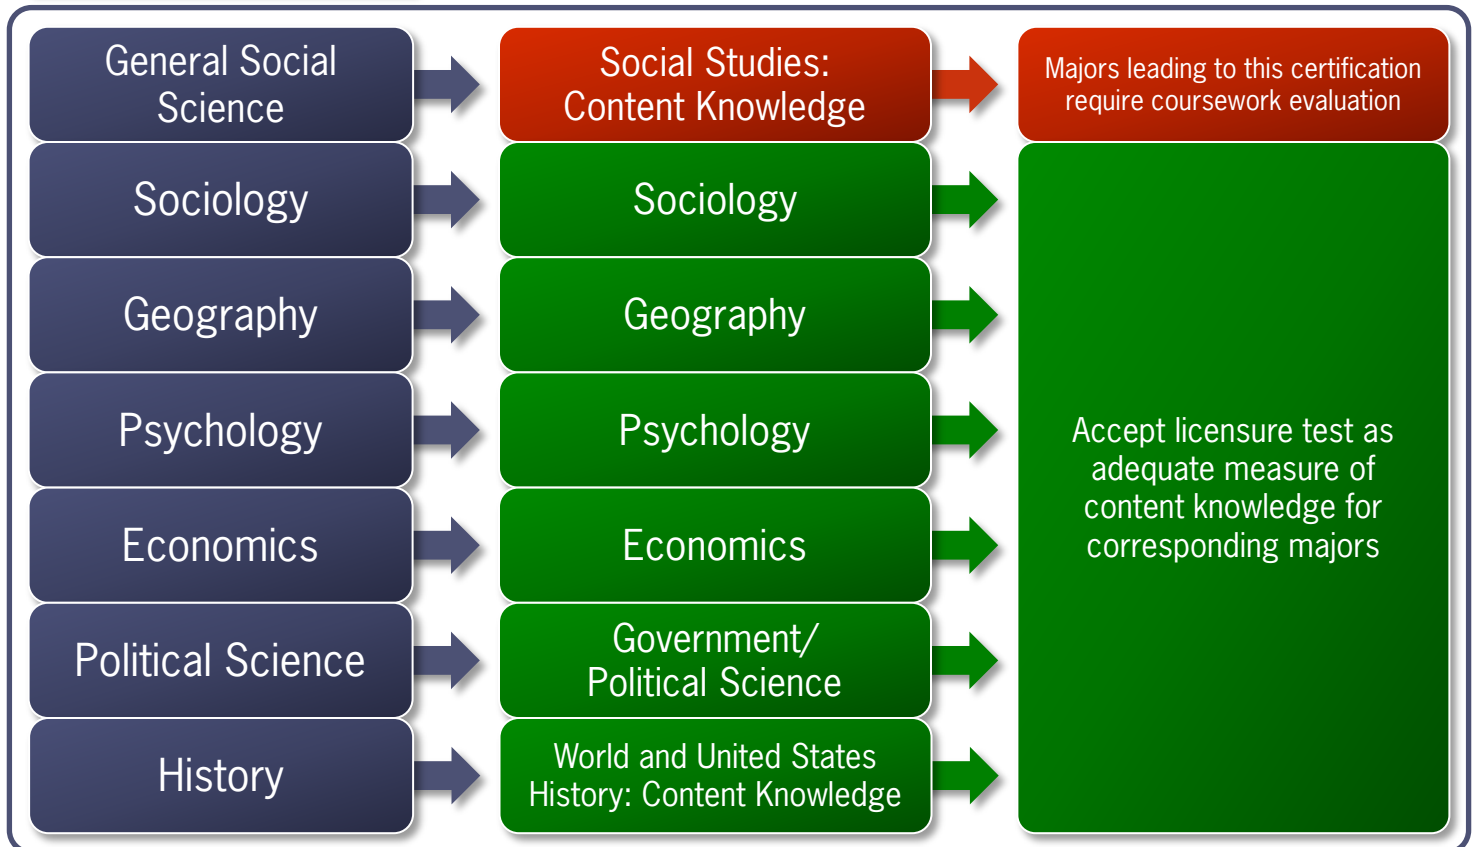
General Social Science

Social Studies: Content Knowledge

Majors leading to this certification require coursework evaluation

Sociology

Sociology

Geography

Geography

Psychology

Psychology

Economics

Economics

Political Science

Government/ Political Science

History

World and United States History: Content Knowledge

Accept licensure test as adequate measure of content knowledge for corresponding majors